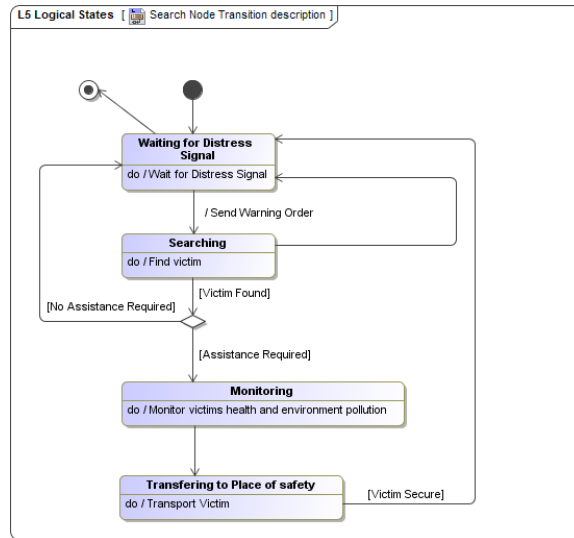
L5 Logical States [ Search Node Transition description ]

Waiting for Distress Signal
do / Wait for Distress Signal

/ Send Warning Order

Searching
do / Find victim

[Victim Found]

[No Assistance Required]

[Assistance Required]

Monitoring
do / Monitor victims health and environment pollution

Transfering to Place of safety
do / Transport Victim

[Victim Secure]